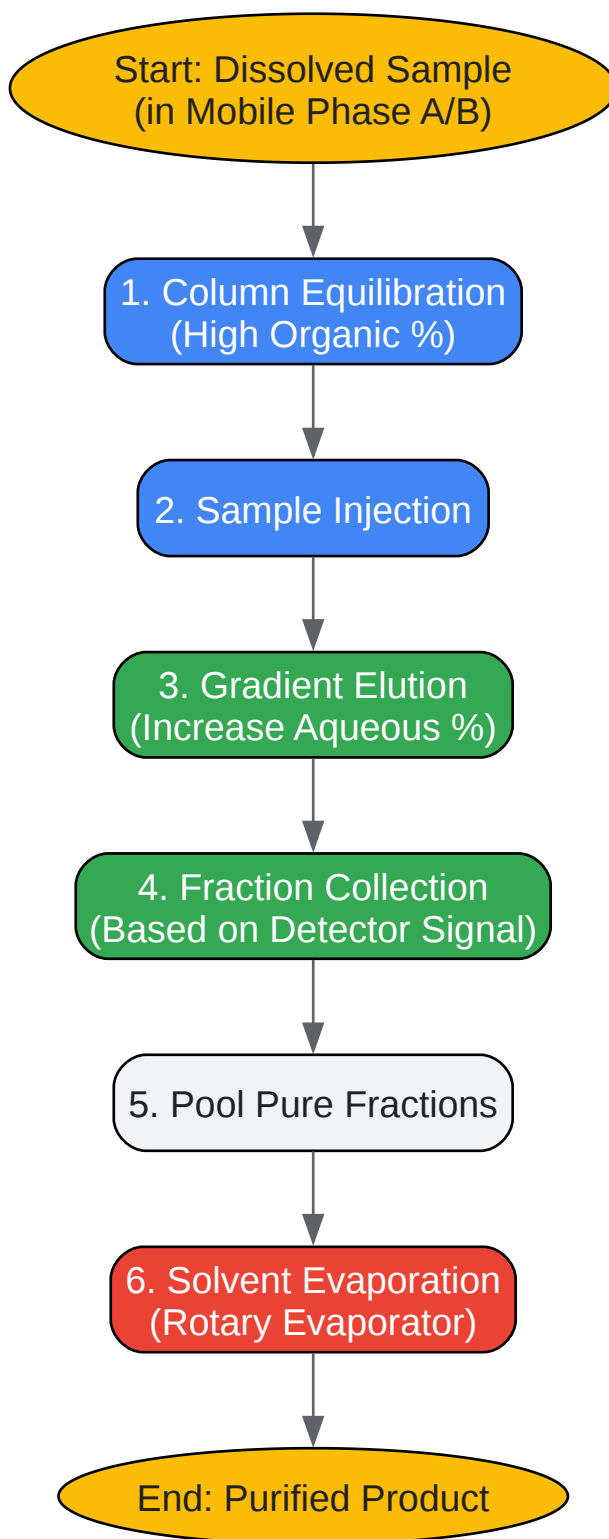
Start: Dissolved Sample
(in Mobile Phase A/B)

1. Column Equilibration
(High Organic %)

2. Sample Injection

3. Gradient Elution
(Increase Aqueous %)

4. Fraction Collection
(Based on Detector Signal)

5. Pool Pure Fractions

6. Solvent Evaporation
(Rotary Evaporator)

End: Purified Product